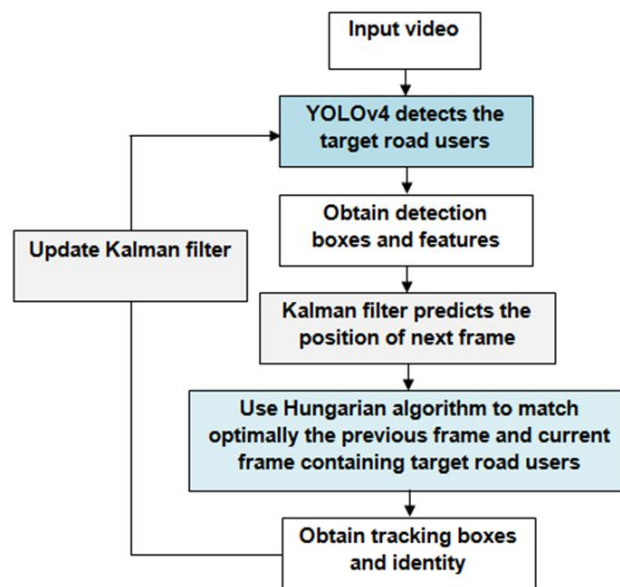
Input video

YOLOv4 detects the target road users

Obtain detection boxes and features

Update Kalman filter

Kalman filter predicts the position of next frame

Use Hungarian algorithm to match optimally the previous frame and current frame containing target road users

Obtain tracking boxes and identity